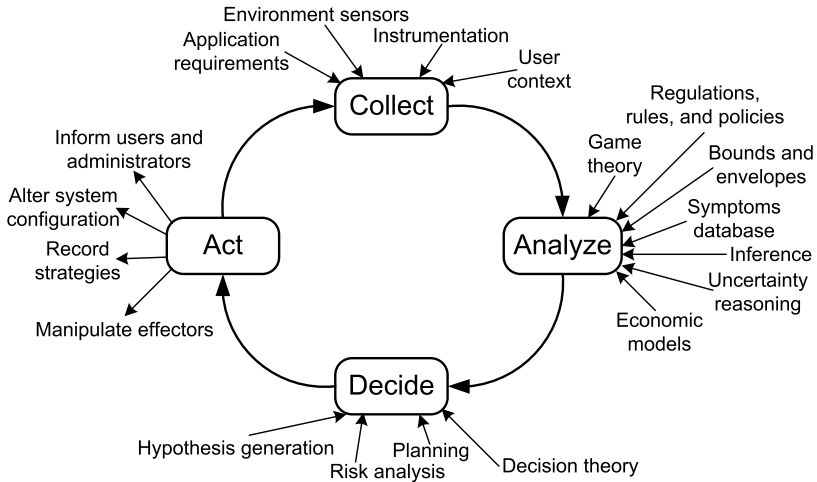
Environment sensors
Application requirements
Instrumentation
User context
Collect
Regulations, rules, and policies
Game theory
Bounds and envelopes
Symptoms database
Inference
Uncertainty reasoning
Economic models
Analyze
Inform users and administrators
Alter system configuration
Record strategies
Manipulate effectors
Act
Decide
Hypothesis generation
Risk analysis
Planning
Decision theory